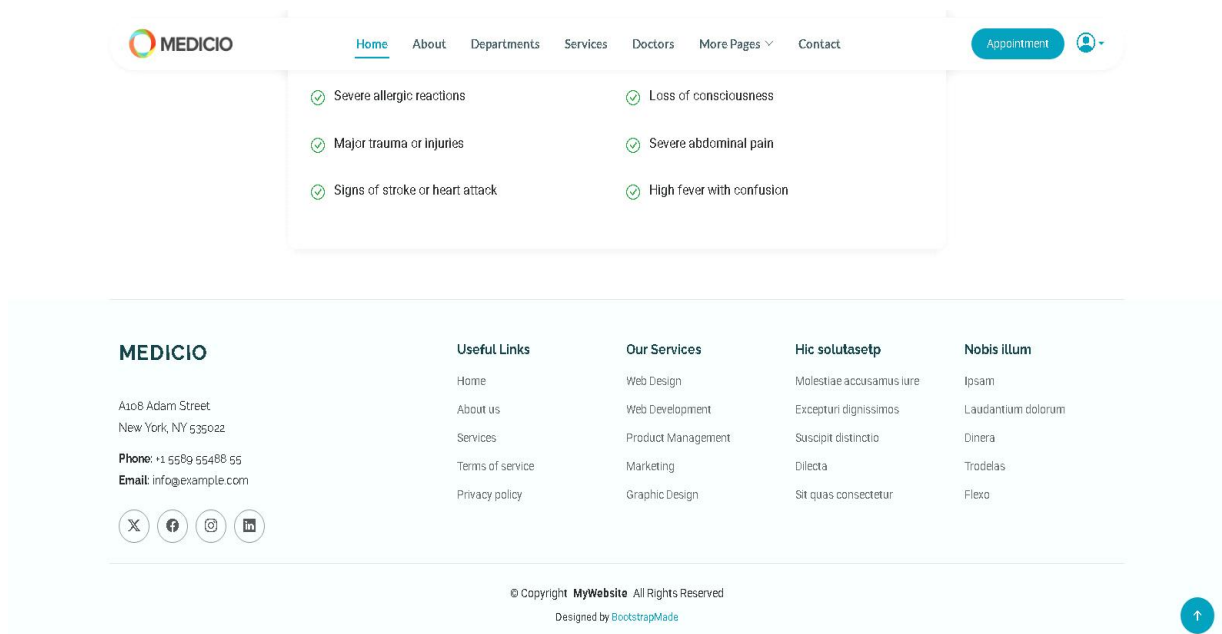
MEDICIO

Home About Departments Services Doctors More Pages Contact

Appointment

Severe allergic reactions

Loss of consciousness

Major trauma or injuries

Severe abdominal pain

Signs of stroke or heart attack

High fever with confusion

MEDICIO

A108 Adam Street
New York, NY 535022

Phone: +1 5589 55488 55
Email: info@example.com

Useful Links
Home
About us
Services
Terms of service
Privacy policy

Our Services
Web Design
Web Development
Product Management
Marketing
Graphic Design

Hic solutasetp
Molestiae accusamus iure
Excepturi dignissimos
Suscipit distinctio
Dilecta
Sit quas consectetur

Nobis illum
Ipsam
Laudantium dolorum
Dinera
Trodelas
Flexo

© Copyright MyWebsite All Rights Reserved

Designed by BootstrapMade